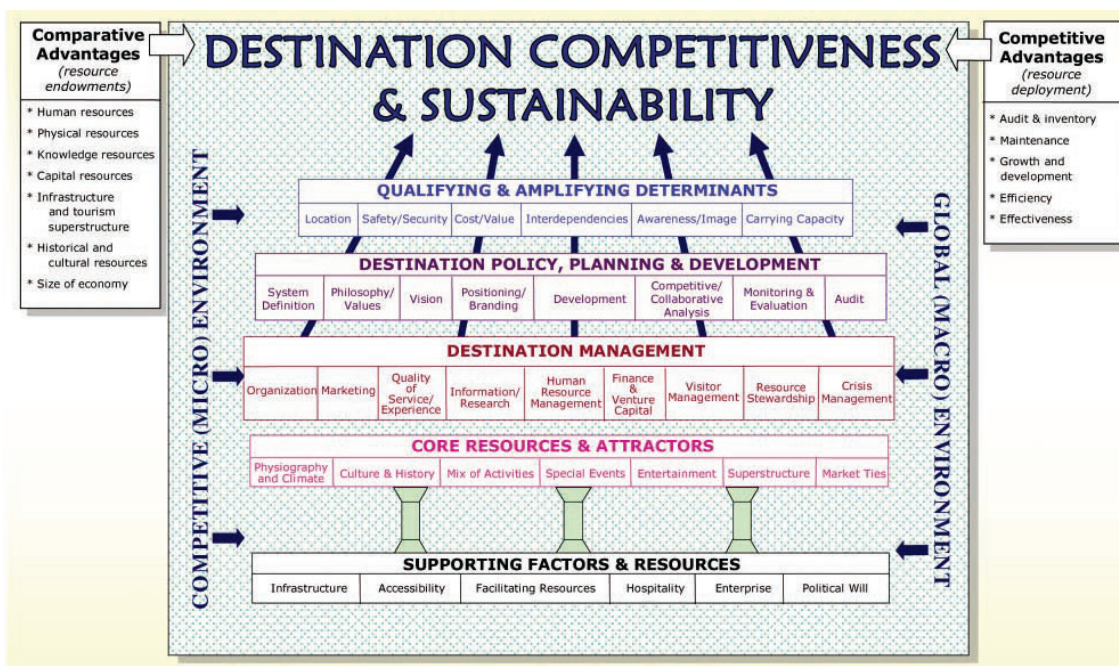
Comparative Advantages
(resource endowments)

* Human resources
* Physical resources
* Knowledge resources
* Capital resources
* Infrastructure and tourism superstructure
* Historical and cultural resources
* Size of economy

DESTINATION COMPETITIVENESS & SUSTAINABILITY

Competitive Advantages
(resource deployment)

* Audit & inventory
* Maintenance
* Growth and development
* Efficiency
* Effectiveness

COMPETITIVE (MICRO) ENVIRONMENT

GLOBAL (MACRO) ENVIRONMENT

QUALIFYING & AMPLIFYING DETERMINANTS

| Location | Safety/Security | Cost/Value | Interdependencies | Awareness/Image | Carrying Capacity |
|---|---|---|---|---|---|

DESTINATION POLICY, PLANNING & DEVELOPMENT

| System Definition | Philosophy/ Values | Vision | Positioning/ Branding | Development | Competitive/ Collaborative Analysis | Monitoring & Evaluation | Audit |
|---|---|---|---|---|---|---|---|

DESTINATION MANAGEMENT

| Organization | Marketing | Quality of Service/ Experience | Information/ Research | Human Resource Management | Finance & Venture Capital | Visitor Management | Resource Stewardship | Crisis Management |
|---|---|---|---|---|---|---|---|---|

CORE RESOURCES & ATTRACTORS

| Physiography and Climate | Culture & History | Mix of Activities | Special Events | Entertainment | Superstructure | Market Ties |
|---|---|---|---|---|---|---|

SUPPORTING FACTORS & RESOURCES

| Infrastructure | Accessibility | Facilitating Resources | Hospitality | Enterprise | Political Will |
|---|---|---|---|---|---|